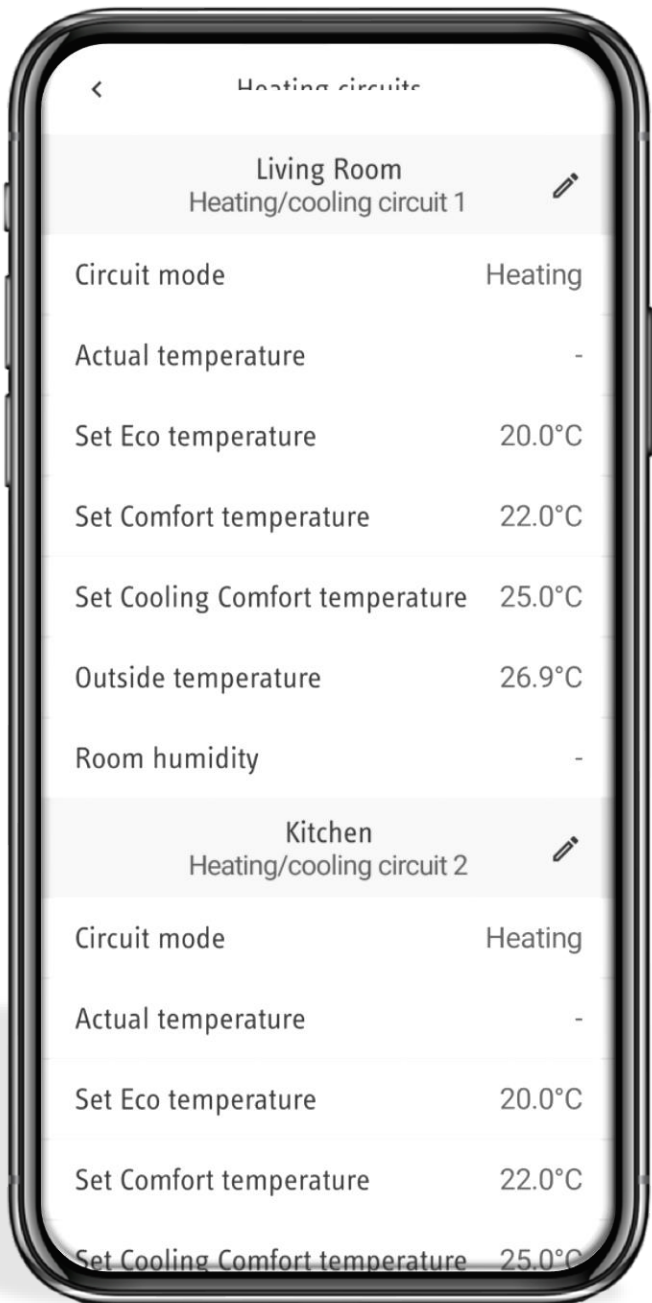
<

Heating circuits

Living Room
Heating/cooling circuit 1

Circuit mode Heating

Actual temperature -

Set Eco temperature 20.0°C

Set Comfort temperature 22.0°C

Set Cooling Comfort temperature 25.0°C

Outside temperature 26.9°C

Room humidity -

Kitchen
Heating/cooling circuit 2

Circuit mode Heating

Actual temperature -

Set Eco temperature 20.0°C

Set Comfort temperature 22.0°C

Set Cooling Comfort temperature 25.0°C